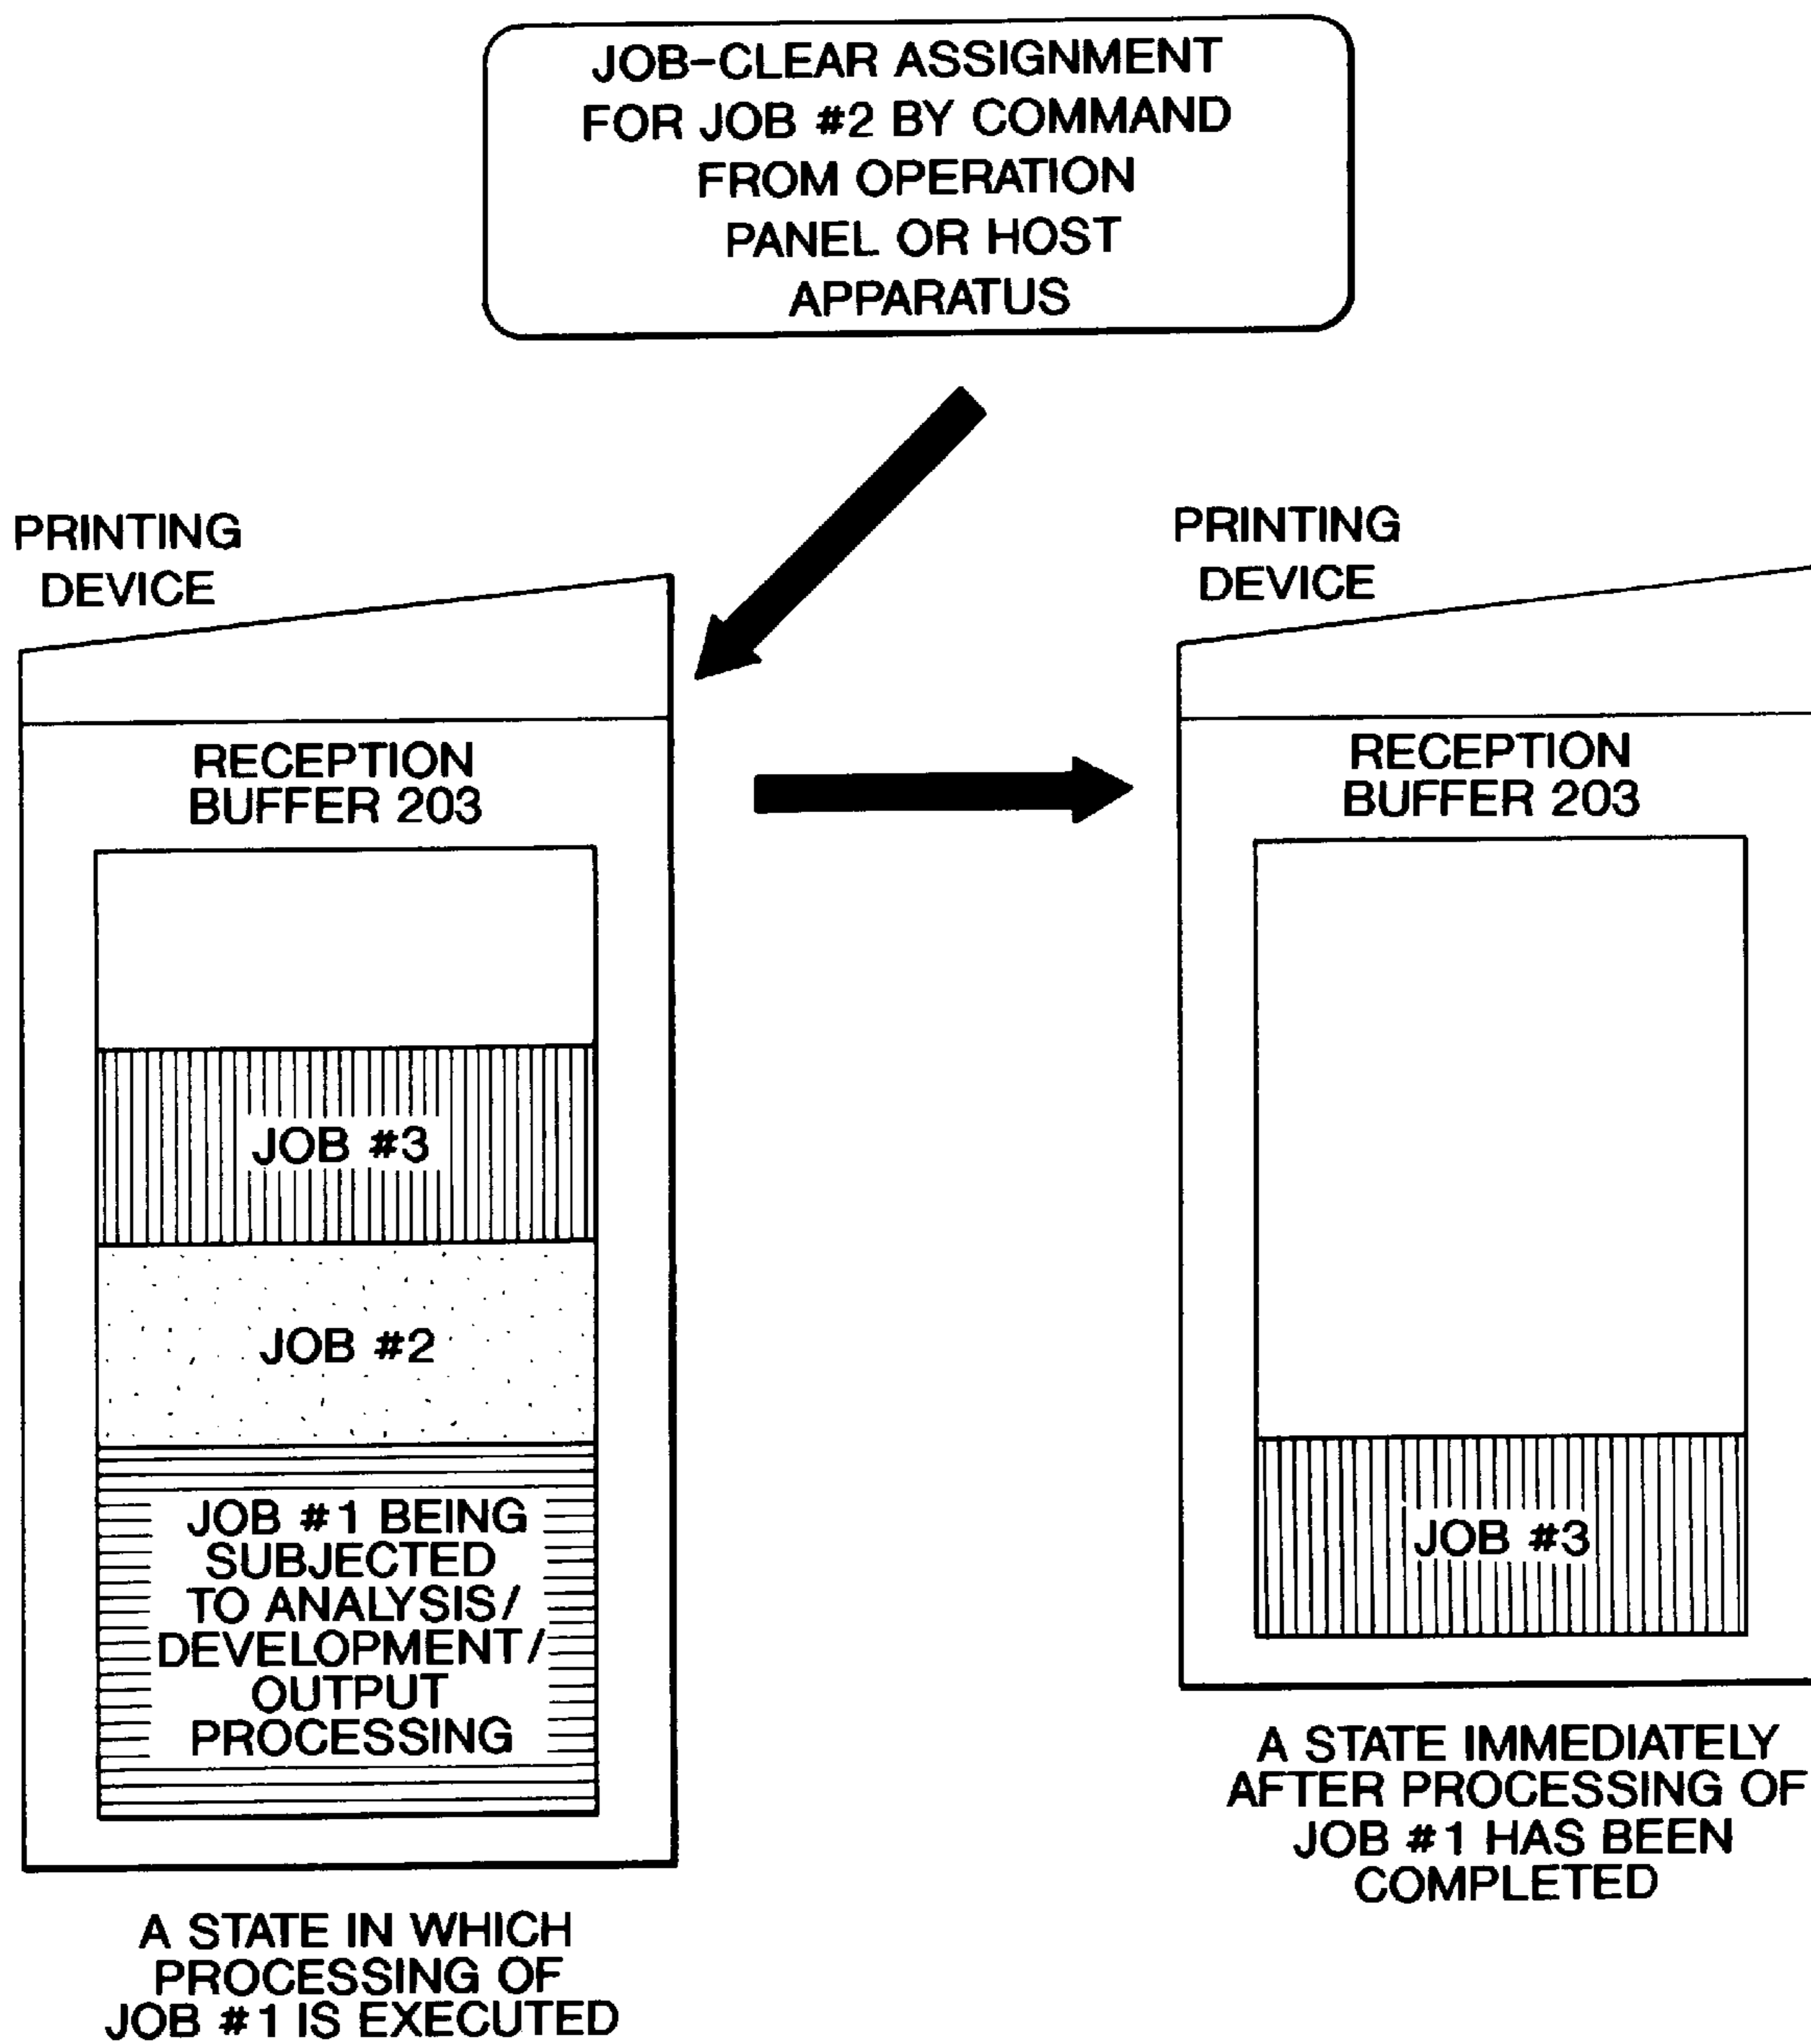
JOB-CLEAR ASSIGNMENT FOR JOB #2 BY COMMAND FROM OPERATION PANEL OR HOST APPARATUS

PRINTING DEVICE

RECEPTION BUFFER 203

JOB #3

JOB #2

JOB #1 BEING SUBJECTED TO ANALYSIS/ DEVELOPMENT/ OUTPUT PROCESSING

A STATE IN WHICH PROCESSING OF JOB #1 IS EXECUTED

PRINTING DEVICE

RECEPTION BUFFER 203

JOB #3

A STATE IMMEDIATELY AFTER PROCESSING OF JOB #1 HAS BEEN COMPLETED